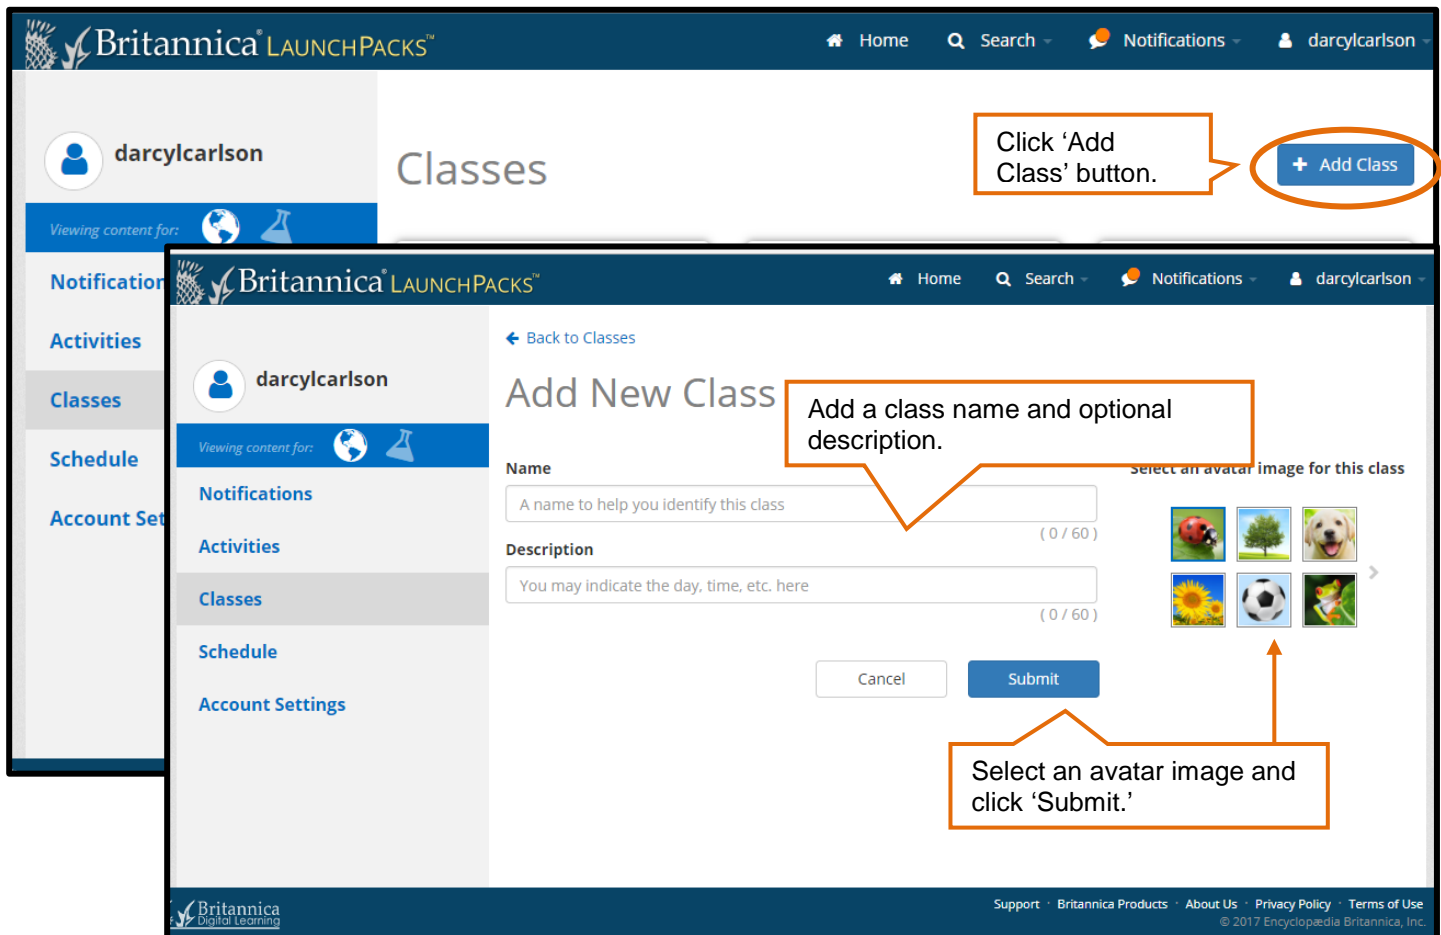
Britannica LAUNCHPACKS™

Home Search Notifications darcylcarlson

darcylcarlson

Viewing content for:

Notifications

Activities

Classes

Schedule

Account Set

Classes

Click 'Add Class' button.

Add Class

Britannica LAUNCHPACKS™

Home Search Notifications darcylcarlson

darcylcarlson

Viewing content for:

Notifications

Activities

Classes

Schedule

Account Settings

Back to Classes

Add New Class

Add a class name and optional description.

Name

A name to help you identify this class

( 0 / 60 )

Description

You may indicate the day, time, etc. here

( 0 / 60 )

Select an avatar image for this class

Cancel

Submit

Select an avatar image and click 'Submit.'

Britannica Digital Learning

Support · Britannica Products · About Us · Privacy Policy · Terms of Use

© 2017 Encyclopædia Britannica, Inc.